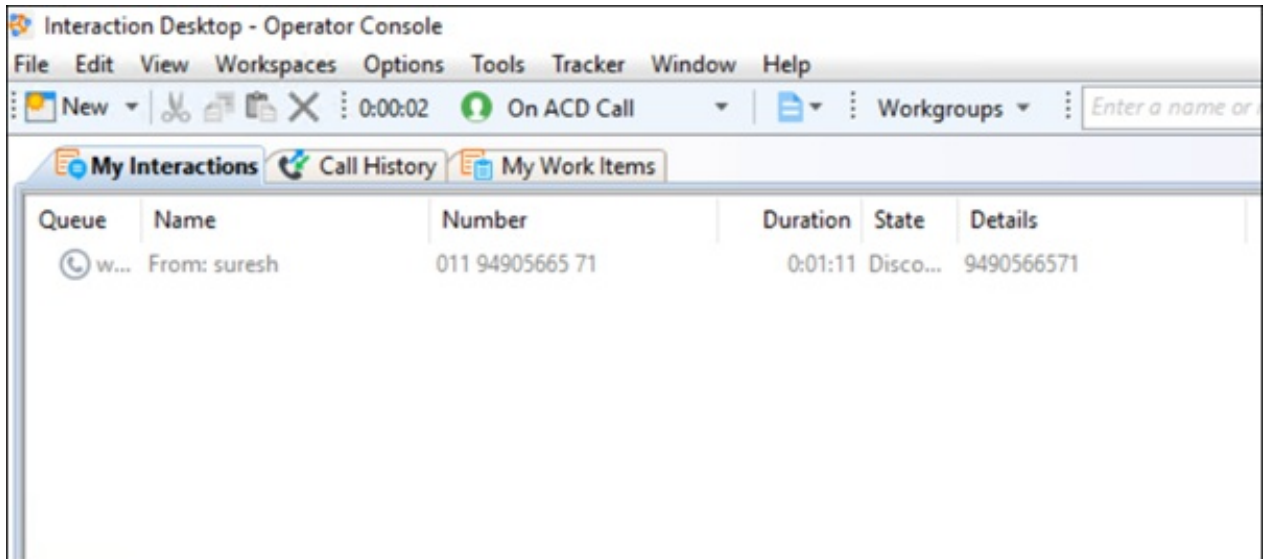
Interaction Desktop - Operator Console

File Edit View Workspaces Options Tools Tracker Window Help

New 0:00:02 On ACD Call Workgroups Enter a name or

My Interactions Call History My Work Items

| Queue | Name | Number | Duration | State | Details |
|---|---|---|---|---|---|
| w... | From: suresh | 011 94905665 71 | 0:01:11 | Disco... | 9490566571 |